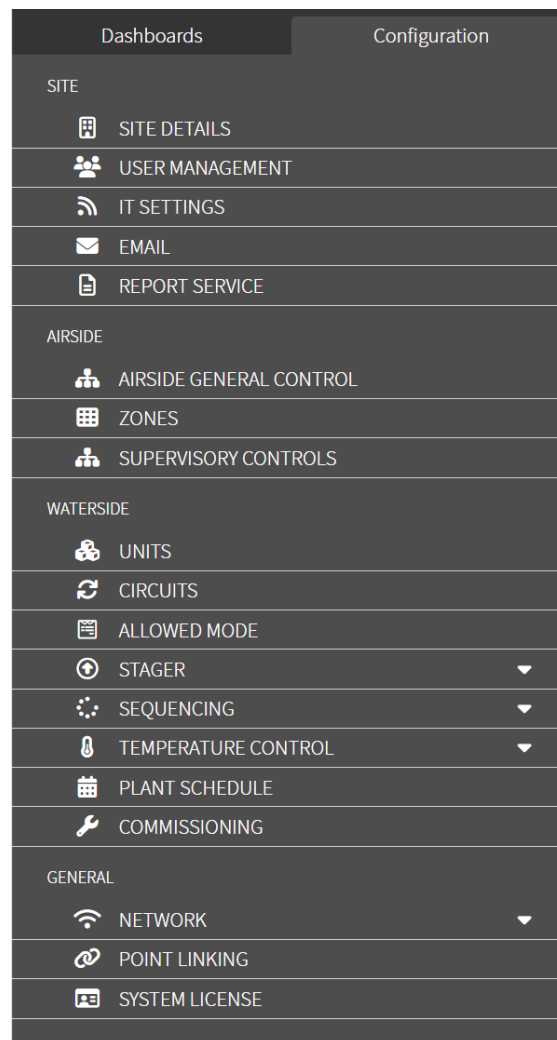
Dashboards
Configuration

SITE
SITE DETAILS
USER MANAGEMENT
IT SETTINGS
EMAIL
REPORT SERVICE

AIRSIDE
AIRSIDE GENERAL CONTROL
ZONES
SUPERVISORY CONTROLS

WATERSIDE
UNITS
CIRCUITS
ALLOWED MODE
STAGER
SEQUENCING
TEMPERATURE CONTROL
PLANT SCHEDULE
COMMISSIONING

GENERAL
NETWORK
POINT LINKING
SYSTEM LICENSE